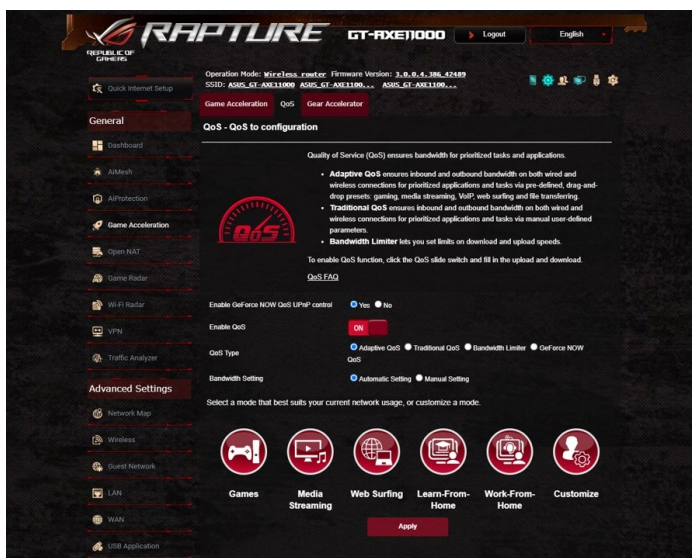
REPUBLIC OF GAMERS

RAPTURE

GT-AXE11000

Logout

English

Operation Mode: Wireless router Firmware Version: 3.0.0.4.386_42489
SSID: ASUS_GT-AXE11000 ASUS_GT-AXE1100... ASUS_GT-AXE1100...

Quick Internet Setup

General

Dashboard

AiMesh

AiProtection

Game Acceleration

Open NAT

Game Radar

Wi-Fi Radar

VPN

Traffic Analyzer

Advanced Settings

Network Map

Wireless

Guest Network

LAN

WAN

USB Application

Game Acceleration | QoS | Gear Accelerator

QoS - QoS to configuration

QoS

Quality of Service (QoS) ensures bandwidth for prioritized tasks and applications.

- **Adaptive QoS** ensures inbound and outbound bandwidth on both wired and wireless connections for prioritized applications and tasks via pre-defined, drag-and-drop presets: gaming, media streaming, VoIP, web surfing and file transferring.
- **Traditional QoS** ensures inbound and outbound bandwidth on both wired and wireless connections for prioritized applications and tasks via manual user-defined parameters.
- **Bandwidth Limiter** lets you set limits on download and upload speeds.

To enable QoS function, click the QoS slide switch and fill in the upload and download.

QoS FAQ

Enable GeForce NOW QoS UPnP control: Yes No

Enable QoS: ON

QoS Type: Adaptive QoS Traditional QoS Bandwidth Limiter GeForce NOW QoS

Bandwidth Setting: Automatic Setting Manual Setting

Select a mode that best suits your current network usage, or customize a mode.

Games | Media Streaming | Web Surfing | Learn-From-Home | Work-From-Home | Customize

Apply